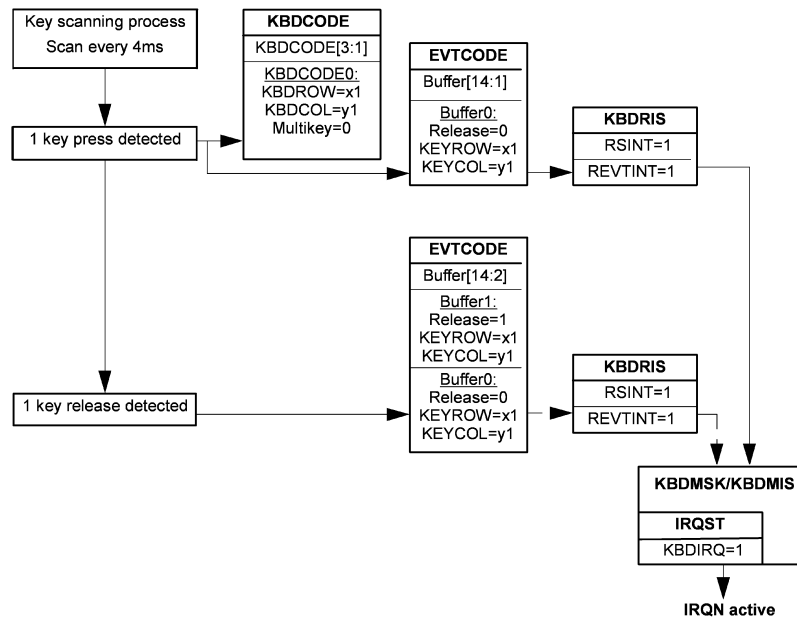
Key scanning process
Scan every 4ms

1 key press detected

KBDCODE
KBDCODE[3:1]
KBDCODE0:
KBDROW=x1
KBDCOL=y1
Multikey=0

EVTCODE
Buffer[14:1]
Buffer0:
Release=0
KEYROW=x1
KEYCOL=y1

KBDRIS
RSINT=1
REVTINT=1

EVTCODE
Buffer[14:2]
Buffer1:
Release=1
KEYROW=x1
KEYCOL=y1
Buffer0:
Release=0
KEYROW=x1
KEYCOL=y1

1 key release detected

KBDRIS
RSINT=1
REVTINT=1

KBDMSK/KBDMIS
IRQST
KBDIRQ=1

IRQN active